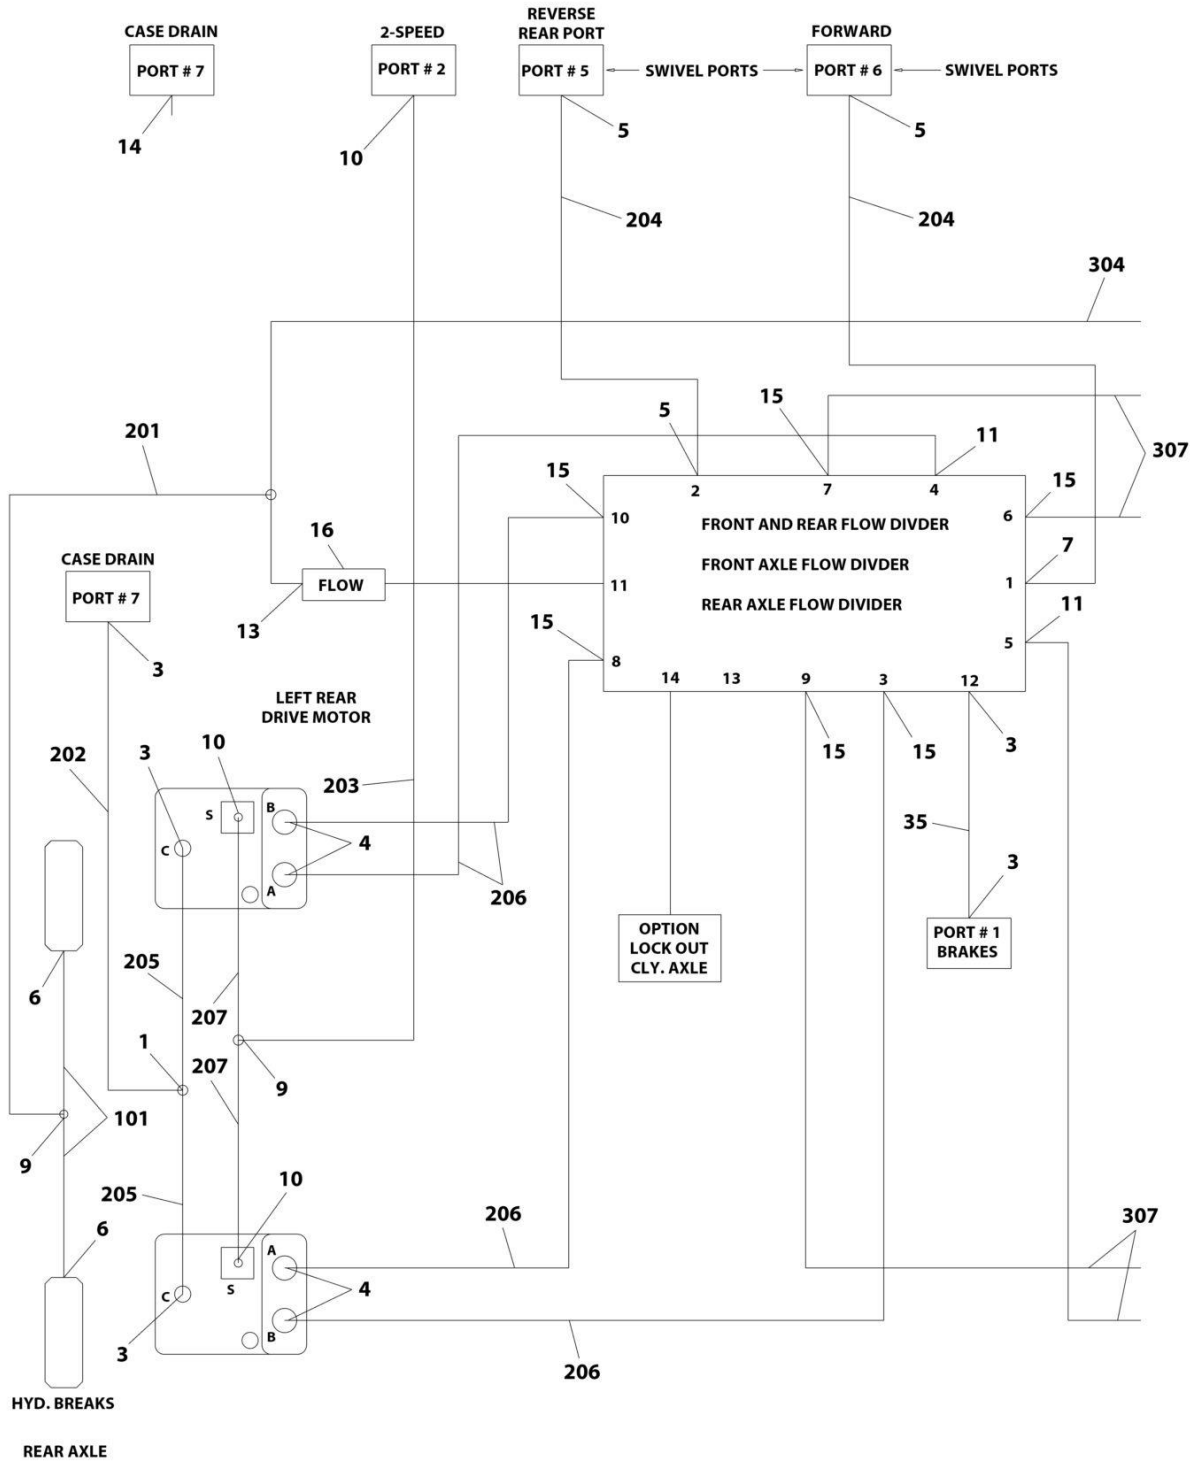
CASE DRAIN
PORT # 7
14

2-SPEED
PORT # 2
10

REVERSE
REAR PORT
PORT # 5
SWIVEL PORTS
5
204

FORWARD
PORT # 6
SWIVEL PORTS
5
204

304

201

5
15
11
307

15
2
7
4
15
10
FRONT AND REAR FLOW DIVDER
6

16
FLOW
11
FRONT AXLE FLOW DIVDER
1
7

13
REAR AXLE FLOW DIVIDER
11

CASE DRAIN
PORT # 7
3

15
8
5
14
13
9
3
12

LEFT REAR
DRIVE MOTOR

202
3
10
S
B
203
15
15
3

4
C
A
206
35
3

OPTION
LOCK OUT
CLY. AXLE

PORT # 1
BRAKES

6
205
207
1
9
207
101
9
205
10
6
206
307
S
A
C
4
B
3
206

HYD. BREAKS

REAR AXLE